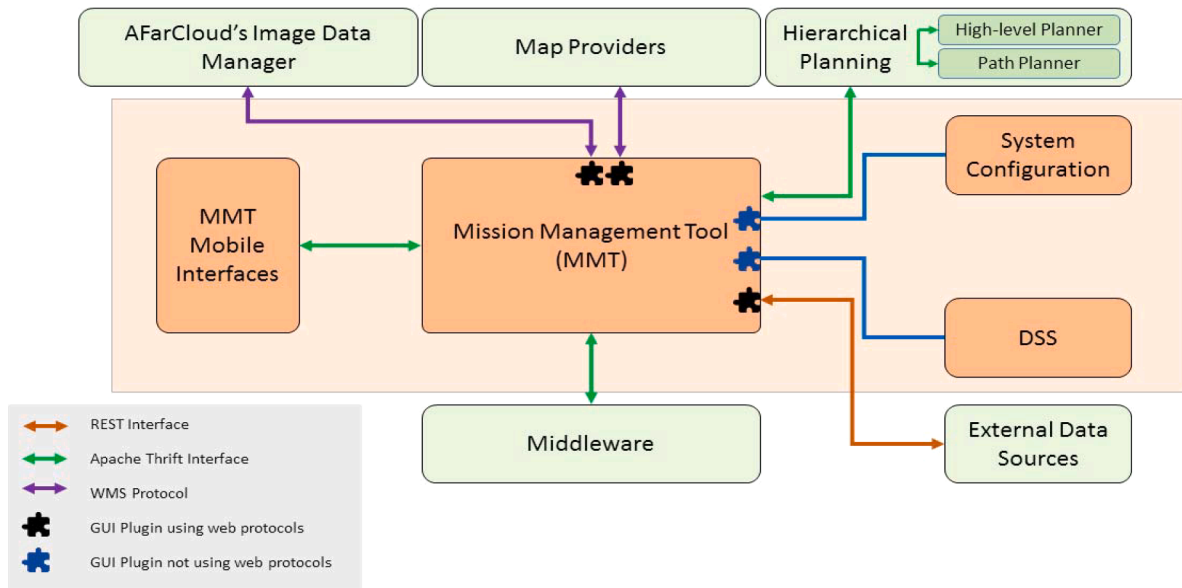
AFarCloud's Image Data Manager

Map Providers

Hierarchical Planning

High-level Planner

Path Planner

System Configuration

MMT Mobile Interfaces

Mission Management Tool (MMT)

DSS

Middleware

External Data Sources

REST Interface

Apache Thrift Interface

WMS Protocol

GUI Plugin using web protocols

GUI Plugin not using web protocols